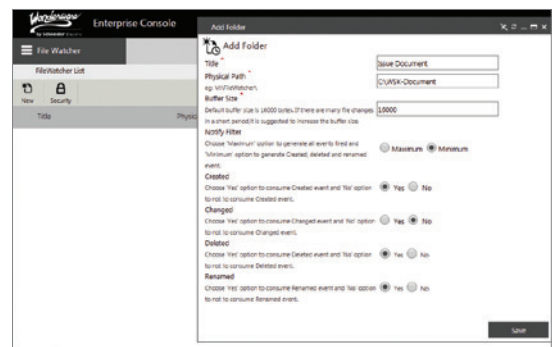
Enterprise Console

File Watcher

FileWatcher List

New Security

Title Physic

Add Folder

Add Folder

Title *
Issue Document

Physical Path *
eg: \\\\FileWatcher\\
C:\WSK-Document

Buffer Size *
Default buffer size is 16000 bytes.If there are many file changes in a short period,it is suggested to increase the buffer size.
10000

Notify Filter
Choose 'Maximum' option to generate all events fired and 'Minimum' option to generate Created, deleted and renamed event.
Maximum Minimum

Created
Choose 'Yes' option to consume Created event and 'No' option to not to consume Created event.
Yes No

Changed
Choose 'Yes' option to consume Changed event and 'No' option to not to consume Changed event.
Yes No

Deleted
Choose 'Yes' option to consume Deleted event and 'No' option to not to consume Deleted event.
Yes No

Renamed
Choose 'Yes' option to consume Renamed event and 'No' option to not to consume Renamed event.
Yes No

Save